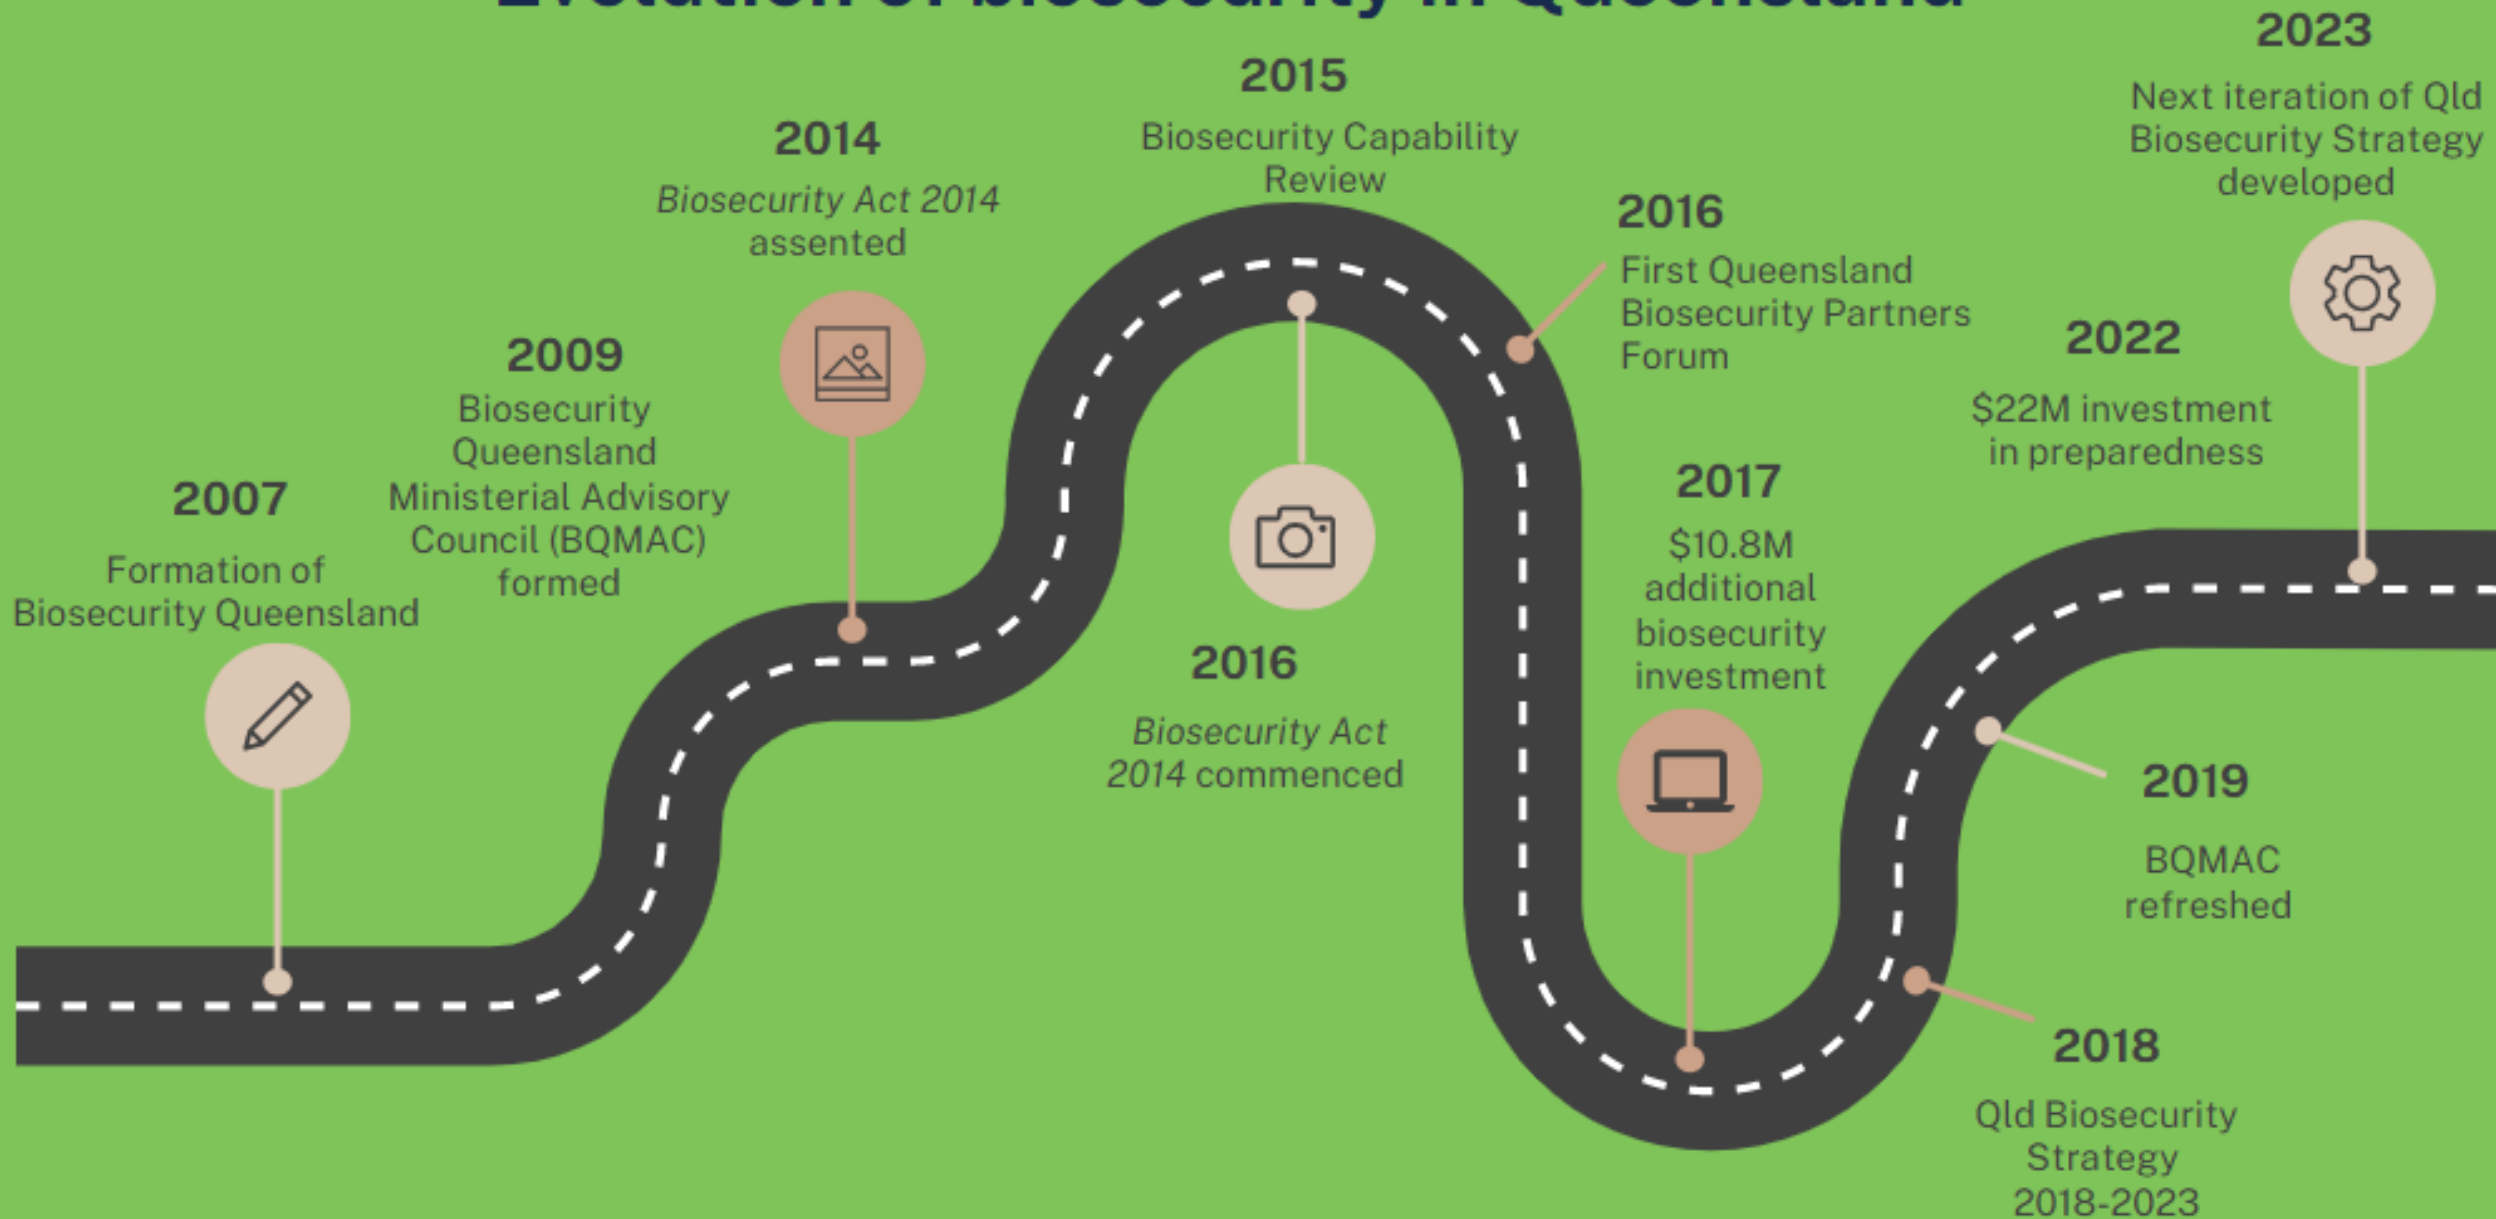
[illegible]

2007
Formation of Biosecurity Queensland

2009
Biosecurity Queensland Ministerial Advisory Council (BQMAC) formed

2014
*Biosecurity Act 2014* assented

2015
Biosecurity Capability Review

2016
*Biosecurity Act 2014* commenced

2016
First Queensland Biosecurity Partners Forum

2017
$10.8M additional biosecurity investment

2018
Qld Biosecurity Strategy 2018-2023

2019
BQMAC refreshed

2022
$22M investment in preparedness

2023
Next iteration of Qld Biosecurity Strategy developed